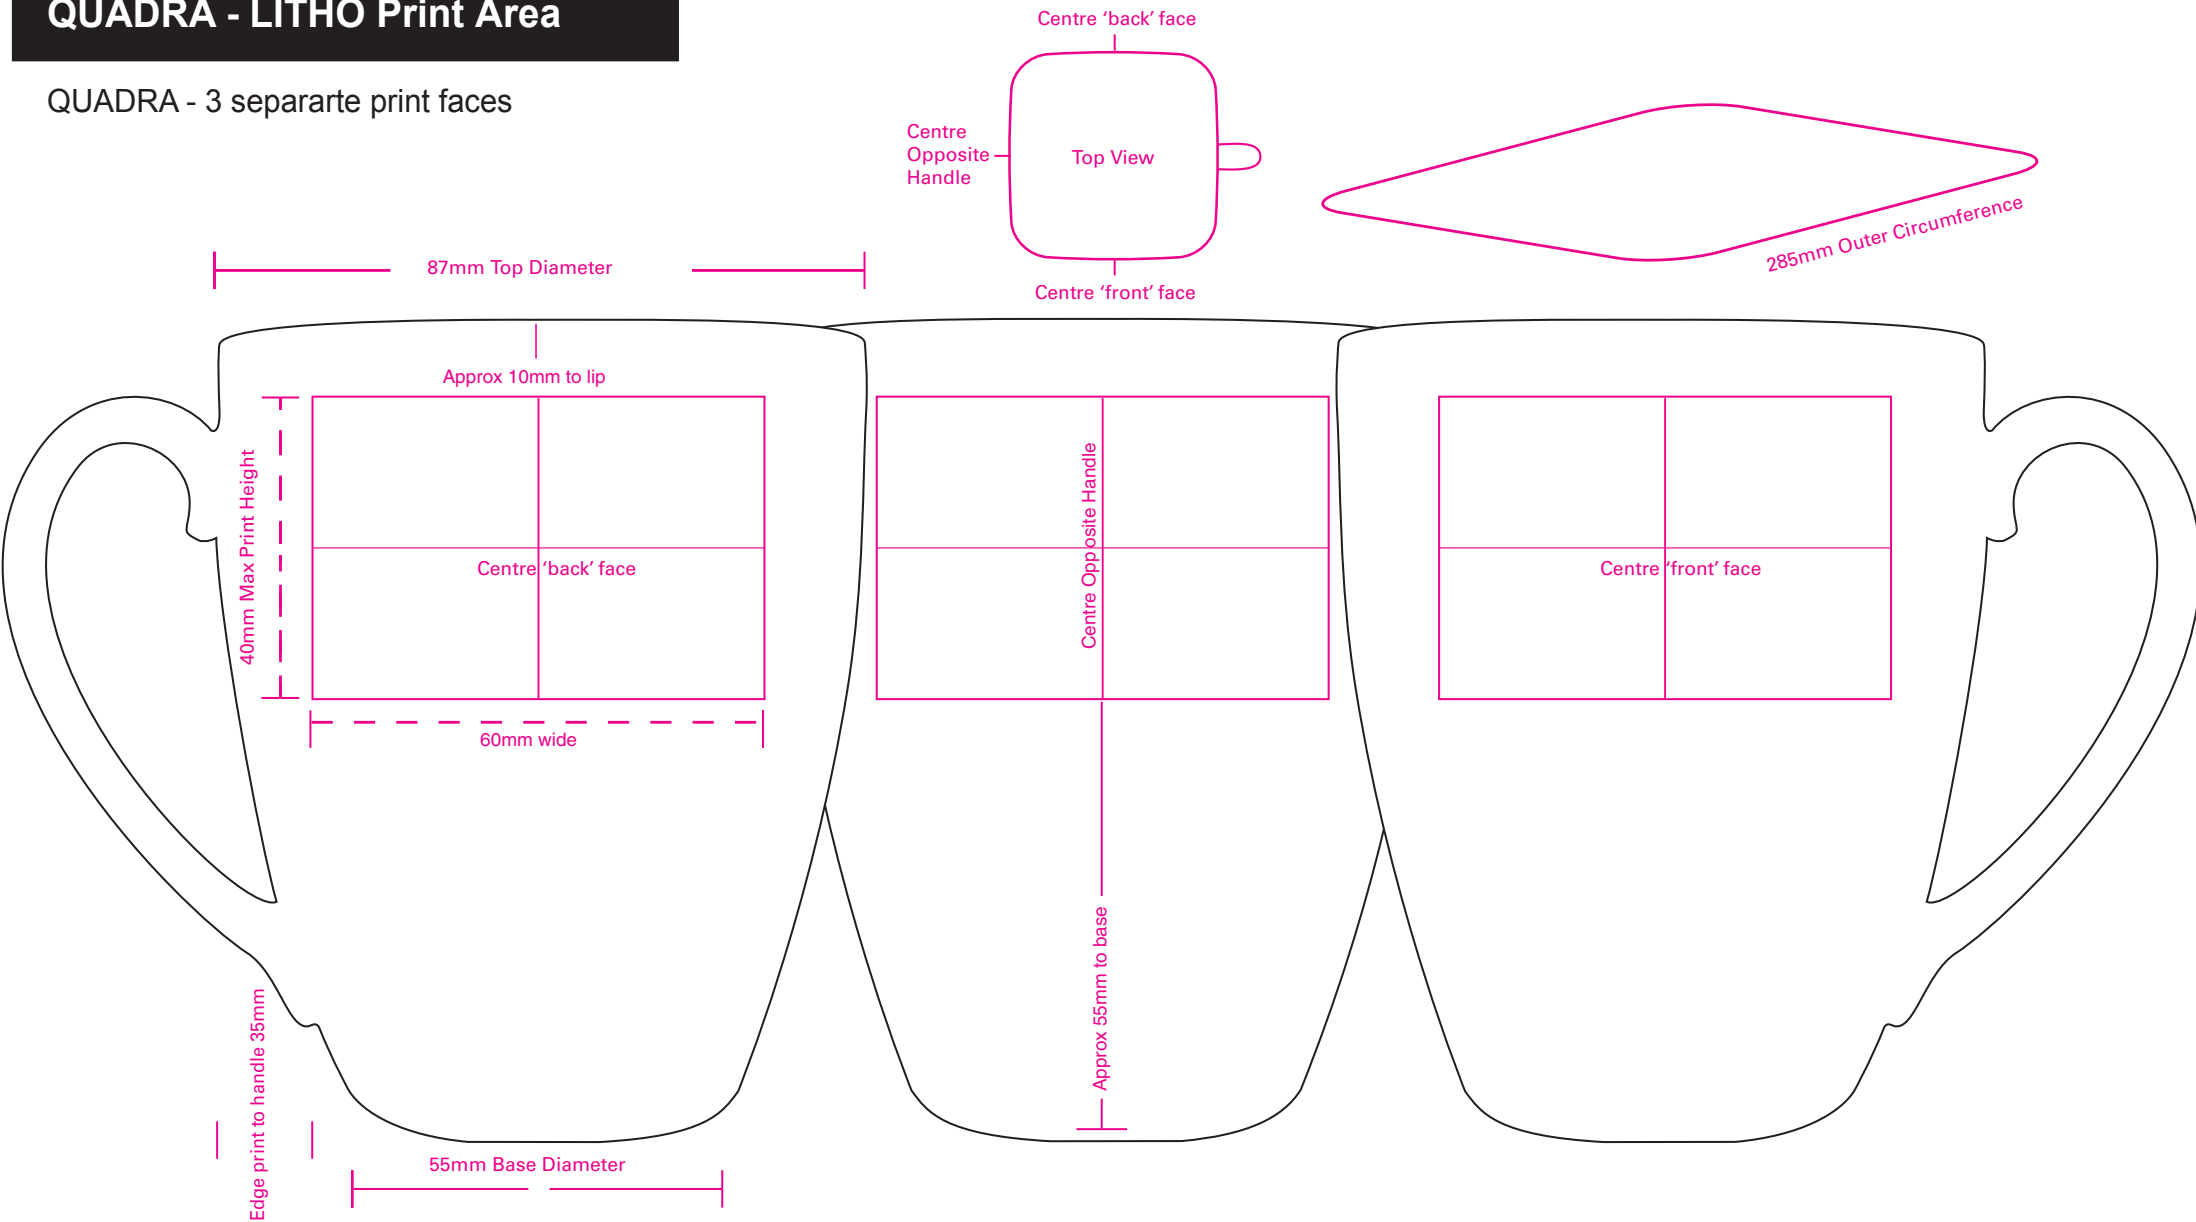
QUADRA - LITHO Print Area

QUADRA - 3 separarte print faces

Centre 'back' face

Centre Opposite Handle

Top View

Centre 'front' face

285mm Outer Circumference

87mm Top Diameter

Approx 10mm to lip

40mm Max Print Height

Centre 'back' face

60mm wide

Centre Opposite Handle

Approx 55mm to base

Centre 'front' face

Edge print to handle 35mm

55mm Base Diameter